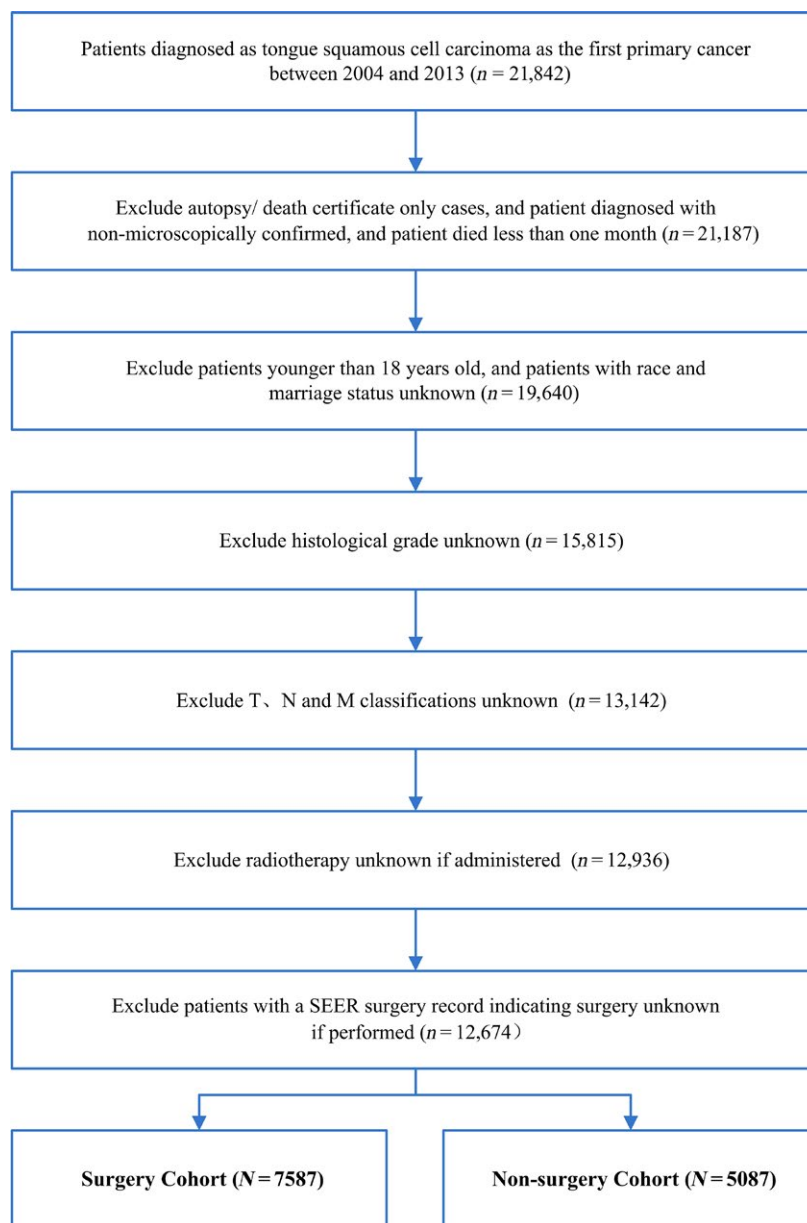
Patients diagnosed as tongue squamous cell carcinoma as the first primary cancer between 2004 and 2013 ($n = 21,842$)

Exclude autopsy/ death certificate only cases, and patient diagnosed with non-microscopically confirmed, and patient died less than one month ($n = 21,187$)

Exclude patients younger than 18 years old, and patients with race and marriage status unknown ($n = 19,640$)

Exclude histological grade unknown ($n = 15,815$)

Exclude T、N and M classifications unknown ($n = 13,142$)

Exclude radiotherapy unknown if administered ($n = 12,936$)

Exclude patients with a SEER surgery record indicating surgery unknown if performed ($n = 12,674$）

**Surgery Cohort ($N = 7587$)**

**Non-surgery Cohort ($N = 5087$)**